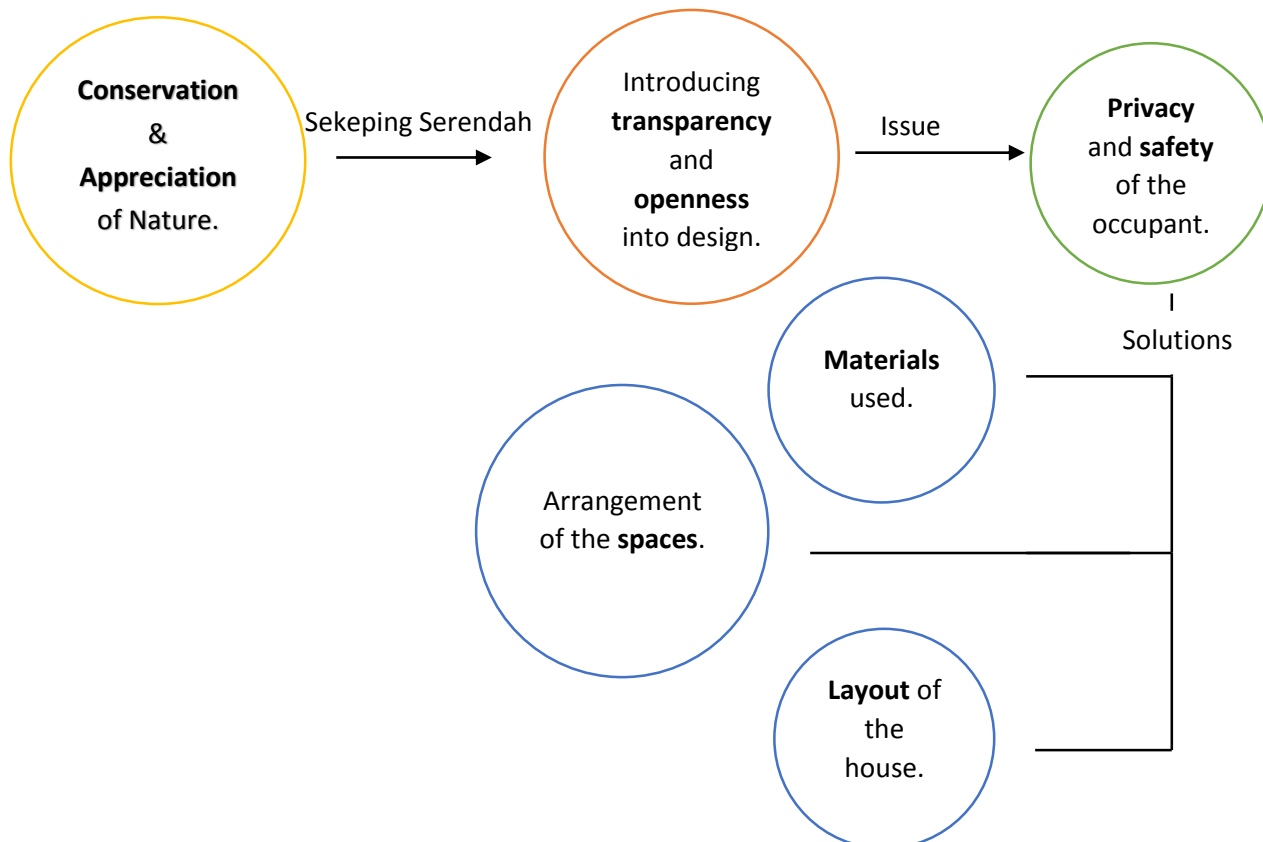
Conservation
&
Appreciation
of Nature.

Sekeping Serendah

Introducing
transparency
and
openness
into design.

Issue

Privacy
and safety
of the
occupant.

Solutions

Materials
used.

Arrangement
of the spaces.

Layout of
the
house.